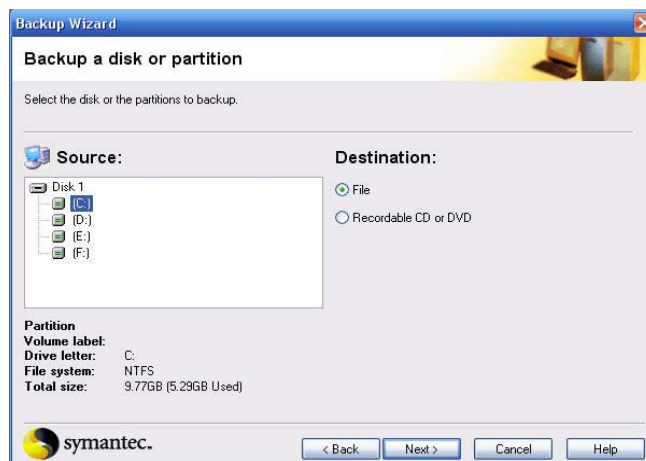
Backup Wizard

Backup a disk or partition

Select the disk or the partitions to backup.

Source:

Disk 1
(C:)
(D:)
(E:)
(F:)

Destination:

File

Recordable CD or DVD

Partition
Volume label:
Drive letter: C:
File system: NTFS
Total size: 9.77GB (5.29GB Used)

symantec.

< Back
Next >
Cancel
Help